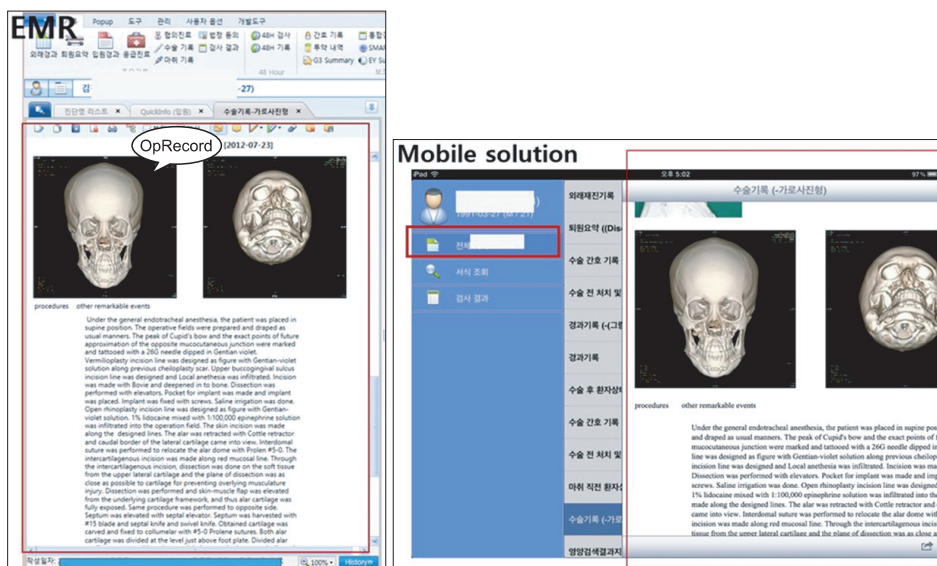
EMR

Popup 도구 관리 사용자 옵션 개발도구

외래경과 퇴원요약 입원경과 응급진료 협의진료 법정 동의 수술 기록 검사 결과 마취 기록 48H 검사 48H 기록 간호 기록 투약 내역 G3 Summary 통합 SMA EV Su

48 Hour

-27)

진단명 리스트 QuickInfo (입원) 수술기록-가로사진형

OpRecord [2012-07-23]

procedures other remarkable events

Under the general endotracheal anesthesia, the patient was placed in supine position. The operative fields were prepared and draped as usual manners. The peak of Cupid's bow and the exact points of future approximation of the opposite mucocutaneous junction were marked and tattooed with a 26G needle dipped in Gentian violet. Vermilioplasty incision line was designed as figure with Gentian-violet solution along previous cheiloplasty scar. Upper buccogingival sulcus incision line was designed and Local anethesia was infiltrated. Incision was made with Bovie and deepened in to bone. Dissection was performed with elevators. Pocket for implant was made and implant was placed. Implant was fixed with screws. Saline irrigation was done. Open rhinoplasty incision line was designed as figure with Gentian-violet solution. 1% lidocaine mixed with 1:100,000 epinephrine solution was infiltrated into the operation field. The skin incision was made along the designed lines. The alar was retracted with Cottle retractor and caudal border of the lateral cartilage came into view. Interdomal suture was performed to relocate the alar dome with Prolen #5-0. The intercartilageous incision was made along red mucosal line. Through the intercartilageous incision, dissection was done on the soft tissue from the upper lateral cartilage and the plane of dissection was as close as possible to cartilage for preventing overlying musculature injury. Dissection was performed and skin-muscle flap was elevated from the underlying cartilage framework, and thus alar cartilage was fully exposed. Same procedure was performed to opposite side. Septum was elevated with septal elevator. Septum was harvested with #15 blade and septal knife and swivel knife. Obtained cartilage was carved and fixed to collumelar with #5-0 Prolene sutures. Both alar cartilage was divided at the level just above foot plate. Divided alar

작성일자: 100% History

Mobile solution

iPad 오후 5:02 97%

1991-03-27

전체

서식 조회

검사 결과

외래재진기록

퇴원요약 ((Dis

수술 간호 기록

수술 전 처치 및

경과기록 (-(그

경과기록

수술 후 환자상

수술 간호 기록

수술 전 처치 및

마취 직전 환자

수술기록 (-가로

영양검색결과지

수술기록 (-가로사진형)

procedures other remarkable events

Under the general endotracheal anesthesia, the patient was placed in supine pos and draped as usual manners. The peak of Cupid's bow and the exact points of f mucocutaneous junction were marked and tattooed with a 26G needle dipped in line was designed as figure with Gentian-violet solution along previous cheilop incision line was designed and Local anethesia was infiltrated. Incision was ma Dissection was performed with elevators. Pocket for implant was made and imp Saline irrigation was done. Open rhinoplasty incision line was designe 1% lidocaine mixed with 1:100,000 epinephrine solution was infiltrated into th made along the designed lines. The alar was retracted with Cottle retractor and came into view. Interdomal suture was performed to relocate the alar dome with incision was made along red mucosal line. Through the intercartilageous incis tissue from the upper lateral cartilage and the plane of dissection was as close